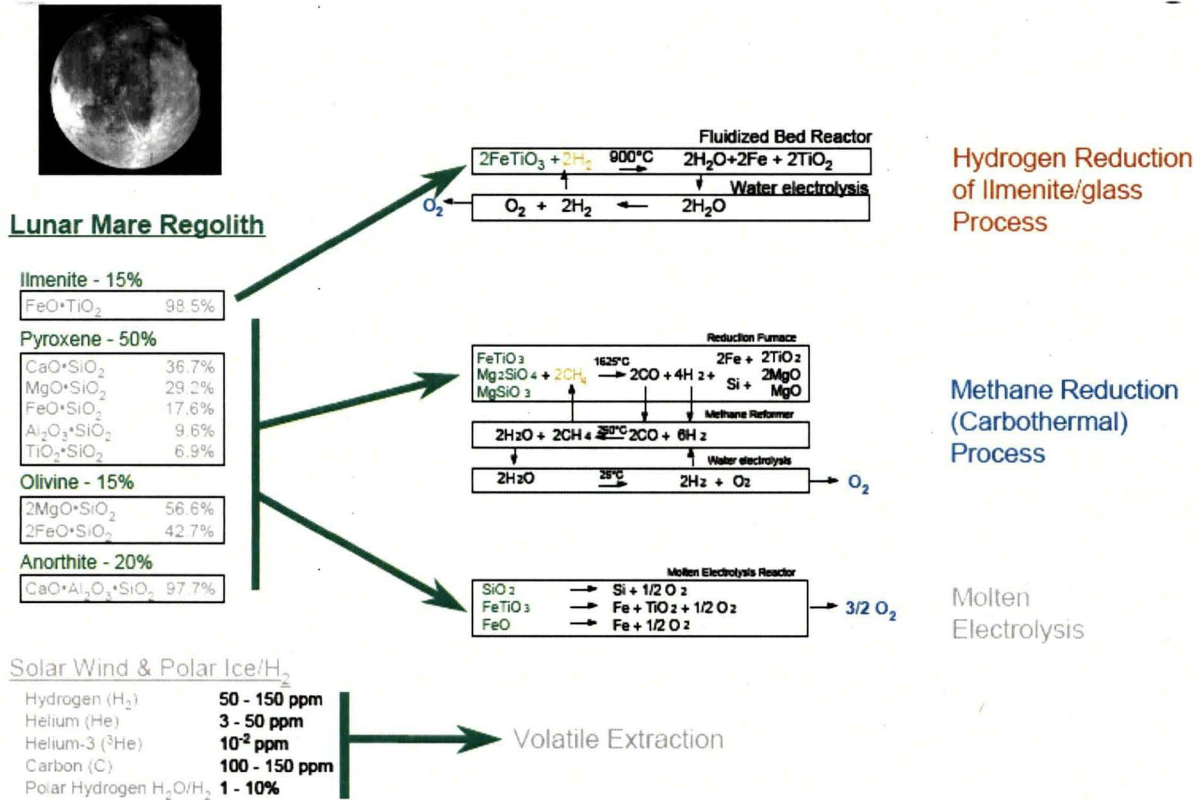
Lunar Mare Regolith

Ilmenite - 15%

| | |
|---|---|
| $FeO \cdot TiO_2$ | 98.5% |

Pyroxene - 50%

| | |
|---|---|
| $CaO \cdot SiO_2$ | 36.7% |
| $MgO \cdot SiO_2$ | 29.2% |
| $FeO \cdot SiO_2$ | 17.6% |
| $Al_2O_3 \cdot SiO_2$ | 9.6% |
| $TiO_2 \cdot SiO_2$ | 6.9% |

Olivine - 15%

| | |
|---|---|
| $2MgO \cdot SiO_2$ | 56.6% |
| $2FeO \cdot SiO_2$ | 42.7% |

Anorthite - 20%

| | |
|---|---|
| $CaO \cdot Al_2O_3 \cdot SiO_2$ | 97.7% |

Fluidized Bed Reactor
$2FeTiO_3 + 2H_2 \xrightarrow{900°C} 2H_2O + 2Fe + 2TiO_2$
Water electrolysis
$O_2$ ← $O_2 + 2H_2 \leftarrow 2H_2O$

Hydrogen Reduction of Ilmenite/glass Process

Reduction Furnace
$FeTiO_3$, $Mg_2SiO_4$, $MgSiO_3$ $+ 2CH_4 \xrightarrow{1625°C} 2CO + 4H_2 +$ $2Fe + 2TiO_2$, $Si + 2MgO$, $MgO$
Methane Reformer
$2H_2O + 2CH_4 \xrightarrow{250°C} 2CO + 6H_2$
Water electrolysis
$2H_2O \xrightarrow{25°C} 2H_2 + O_2$ → $O_2$

Methane Reduction (Carbothermal) Process

Molten Electrolysis Reactor
$SiO_2 \rightarrow Si + 1/2\,O_2$
$FeTiO_3 \rightarrow Fe + TiO_2 + 1/2\,O_2$
$FeO \rightarrow Fe + 1/2\,O_2$
→ $3/2\,O_2$

Molten Electrolysis

Solar Wind & Polar Ice/$H_2$

| | |
|---|---|
| Hydrogen ($H_2$) | 50 - 150 ppm |
| Helium (He) | 3 - 50 ppm |
| Helium-3 ($^3He$) | $10^{-2}$ ppm |
| Carbon (C) | 100 - 150 ppm |
| Polar Hydrogen $H_2O/H_2$ | 1 - 10% |

Volatile Extraction